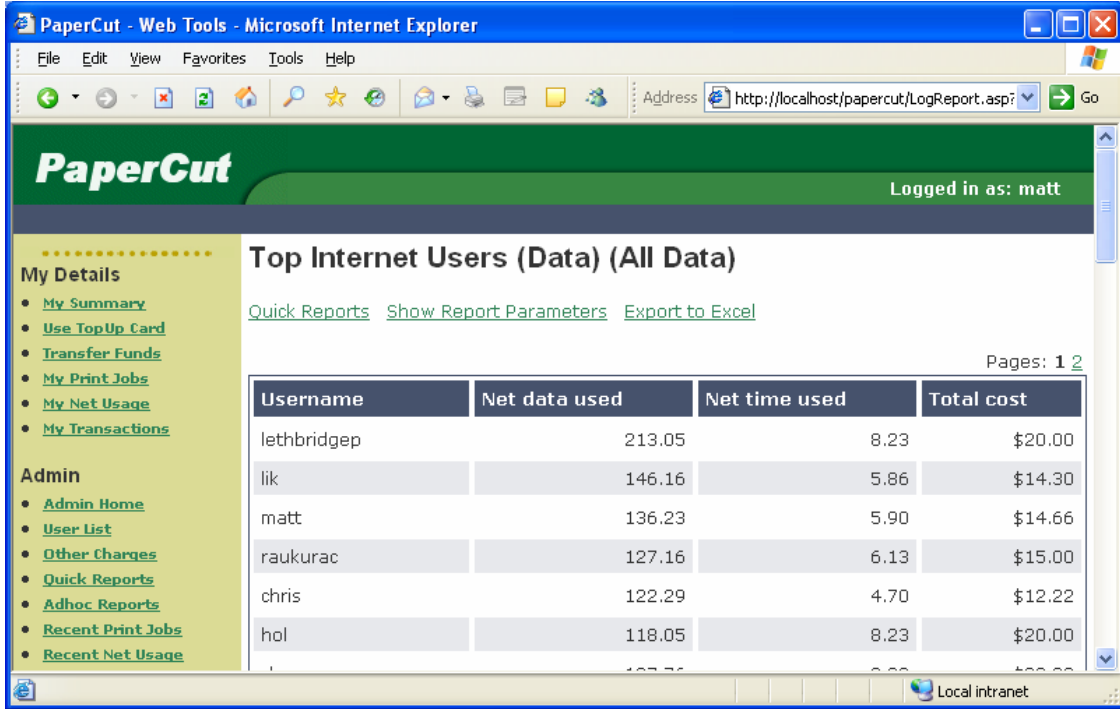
PaperCut - Web Tools - Microsoft Internet Explorer

File Edit View Favorites Tools Help

Address http://localhost/papercut/LogReport.asp? Go

PaperCut

Logged in as: matt

My Details
- My Summary
- Use TopUp Card
- Transfer Funds
- My Print Jobs
- My Net Usage
- My Transactions

Admin
- Admin Home
- User List
- Other Charges
- Quick Reports
- Adhoc Reports
- Recent Print Jobs
- Recent Net Usage

Top Internet Users (Data) (All Data)

Quick Reports Show Report Parameters Export to Excel

Pages: 1 2

| Username | Net data used | Net time used | Total cost |
|---|---|---|---|
| lethbridgep | 213.05 | 8.23 | $20.00 |
| lik | 146.16 | 5.86 | $14.30 |
| matt | 136.23 | 5.90 | $14.66 |
| raukurac | 127.16 | 6.13 | $15.00 |
| chris | 122.29 | 4.70 | $12.22 |
| hol | 118.05 | 8.23 | $20.00 |
| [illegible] | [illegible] | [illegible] | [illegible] |

Local intranet